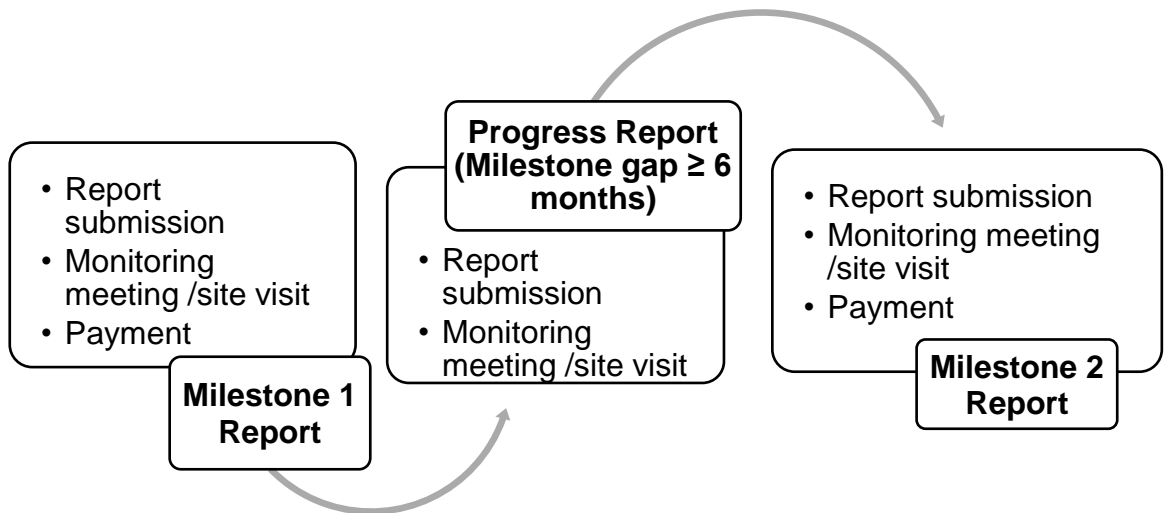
• Report submission
• Monitoring meeting /site visit
• Payment

Milestone 1 Report

Progress Report (Milestone gap ≥ 6 months)

• Report submission
• Monitoring meeting /site visit

• Report submission
• Monitoring meeting /site visit
• Payment

Milestone 2 Report